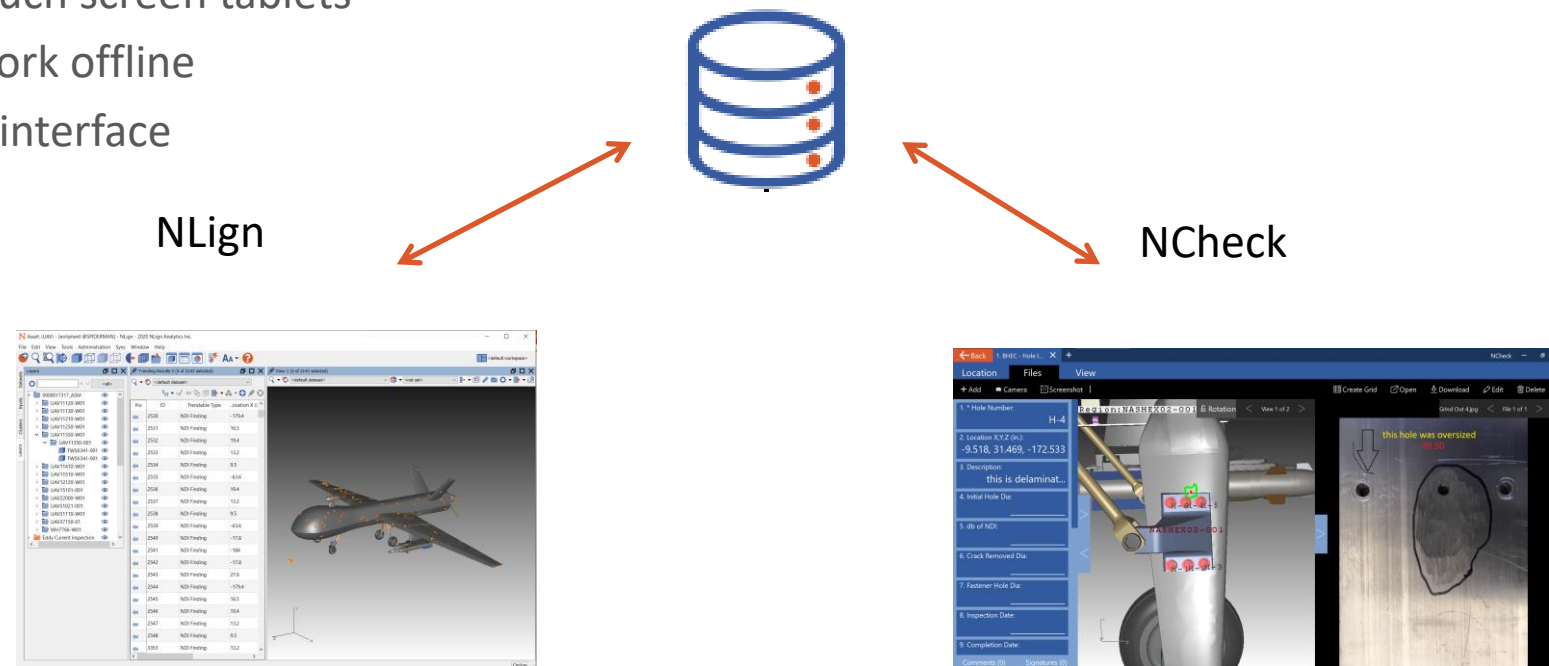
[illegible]uch screen tablets
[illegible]ork offline
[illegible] interface

NLign

NCheck

Back 1. BHEC - Hole I... NCheck
Location Files View
+ Add Camera Screenshot
Create Grid Open Download Edit Delete
1. * Hole Number:
H-4
2. Location X,Y,Z (in.):
-9.518, 31.469, -172.533
3. Description:
this is delaminat...
4. Initial Hole Dia:
5. db of NDI:
6. Crack Removed Dia:
7. Fastener Hole Dia:
8. Inspection Date:
9. Completion Date:
Comments (0) Signatures (0)
Region:NASHEX02-001 Rotation View 1 of 2
NASHEX02-001
Grid Out 4.jpg File 1 of 1
this hole was oversized